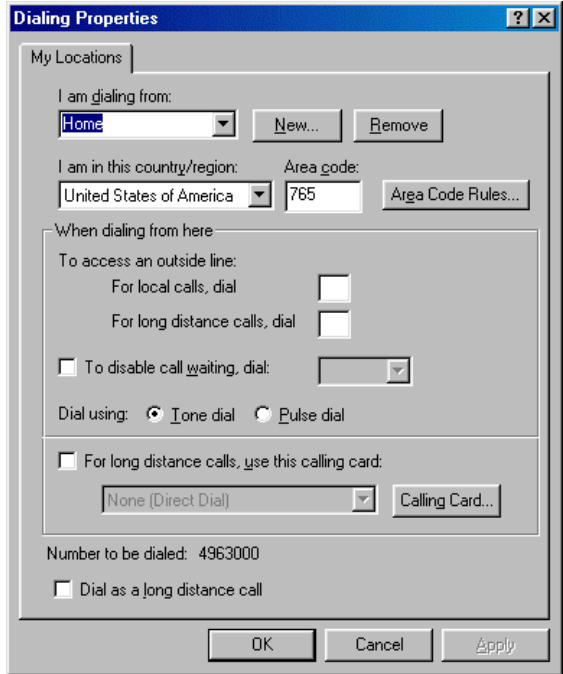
Dialing Properties

?

My Locations

I am dialing from:

Home

New...

Remove

I am in this country/region:

United States of America

Area code:

765

Area Code Rules...

When dialing from here

To access an outside line:

For local calls, dial

For long distance calls, dial

To disable call waiting, dial:

Dial using: Tone dial Pulse dial

For long distance calls, use this calling card:

None (Direct Dial)

Calling Card...

Number to be dialed: 4963000

Dial as a long distance call

OK

Cancel

Apply